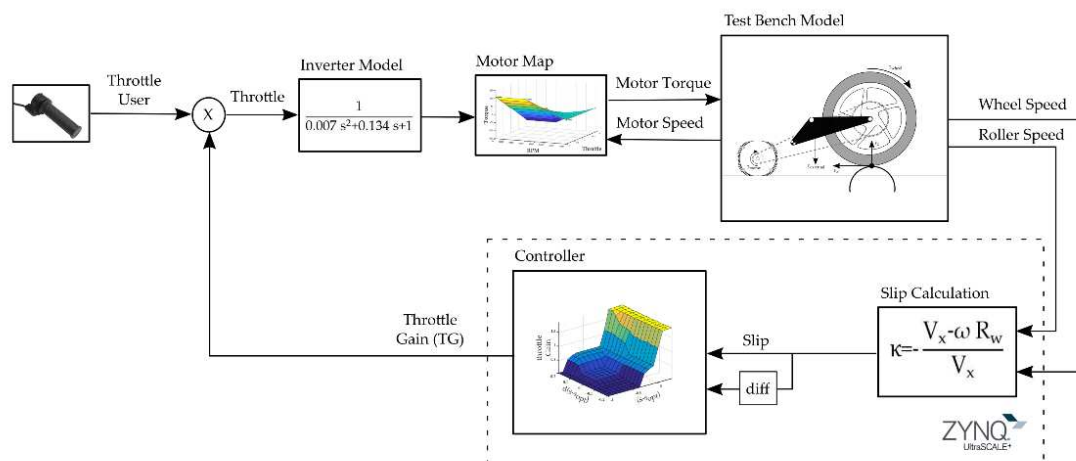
Test Bench Model

Throttle User

X

Throttle

Inverter Model

$\frac{1}{0.007\,s^2+0.134\,s+1}$

Motor Map

Torque

RPM

Throttle

Motor Torque

Motor Speed

Wheel Speed

Roller Speed

Controller

throttle Gain

Throttle Gain (TG)

Slip

diff

Slip Calculation

$\kappa = -\frac{V_x - \omega R_w}{V_x}$

ZYNQ UltraSCALE+